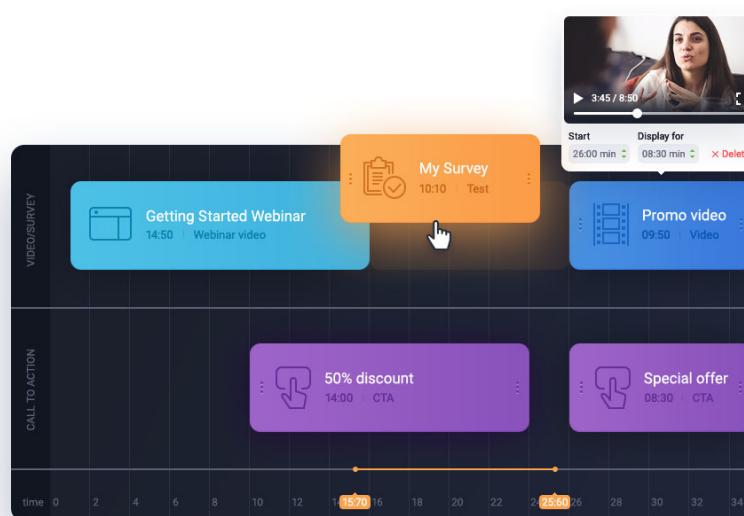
3:45 / 8:50

Start
26:00 min

Display for
08:30 min

× Delet

My Survey
10:10 | Test

VIDEO/SURVEY

Getting Started Webinar
14:50 | Webinar video

Promo video
09:50 | Video

CALL TO ACTION

50% discount
14:00 | CTA

Special offer
08:30 | CTA

time 0 2 4 6 8 10 12 15:70 16 18 20 22 25:60 26 28 30 32 34